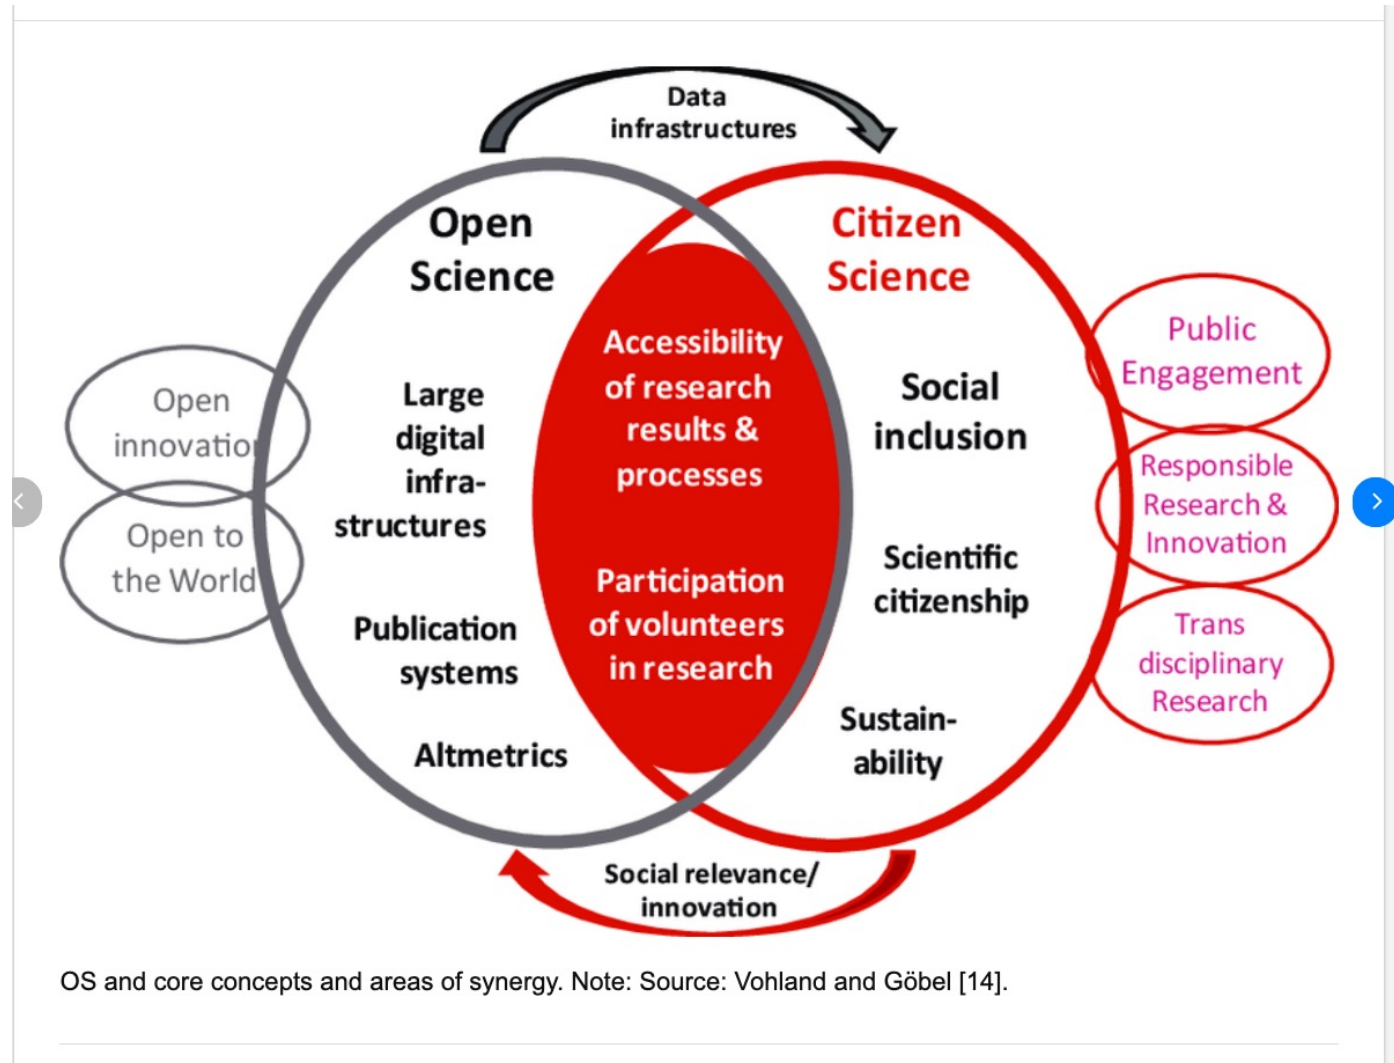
Data infrastructures

Open Science

Citizen Science

Open innovatio

Open to the World

Large digital infrastructures

Publication systems

Altmetrics

Accessibility of research results & processes

Participation of volunteers in research

Social inclusion

Scientific citizenship

Sustainability

Public Engagement

Responsible Research & Innovation

Trans disciplinary Research

Social relevance/ innovation

OS and core concepts and areas of synergy. Note: Source: Vohland and Göbel [14].